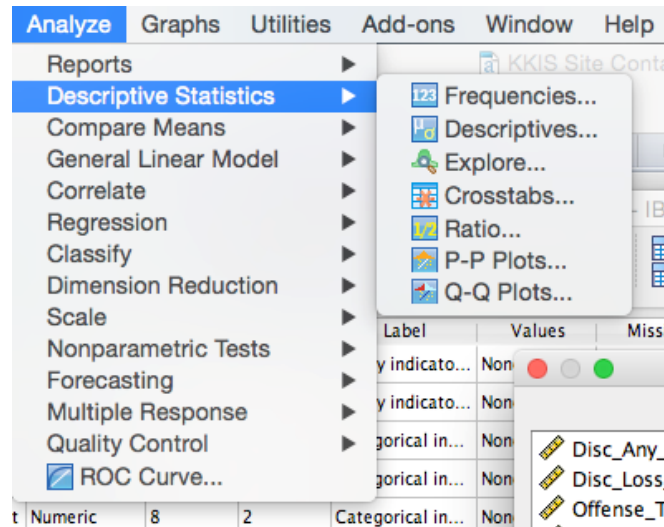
Analyze Graphs Utilities Add-ons Window Help

Reports
Descriptive Statistics
Compare Means
General Linear Model
Correlate
Regression
Classify
Dimension Reduction
Scale
Nonparametric Tests
Forecasting
Multiple Response
Quality Control
ROC Curve...

Frequencies...
Descriptives...
Explore...
Crosstabs...
Ratio...
P-P Plots...
Q-Q Plots...

KKIS Site Conta
IB

Label | Values | Miss
y indicato... | Non
y indicato... | Non
ategorical in... | Non
ategorical in... | Non
t Numeric | 8 | 2 | Categorical in... | Non

Disc_Any_
Disc_Loss
Offense_T